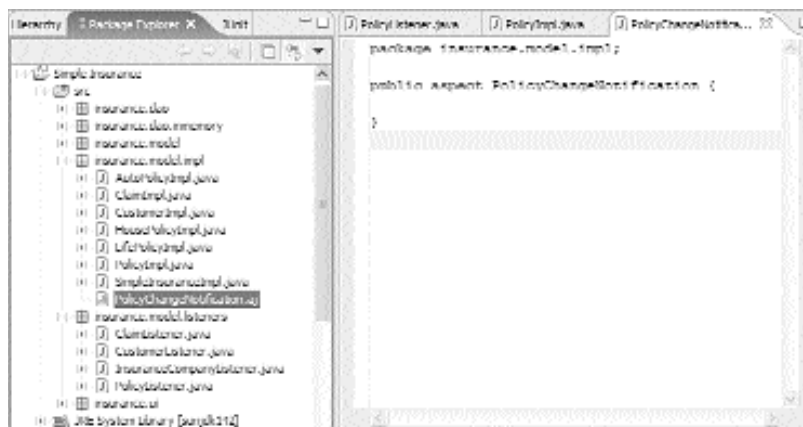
Hierarchy | Package Explorer X | JUnit

PolicyListener.java | PolicyImpl.java | PolicyChangeNotifica...

Simple Insurance
src
insurance.dao
insurance.dao.inmemory
insurance.model
insurance.model.impl
AutoPolicyImpl.java
ClaimImpl.java
CustomerImpl.java
HousePolicyImpl.java
LifePolicyImpl.java
PolicyImpl.java
SimpleInsuranceImpl.java
PolicyChangeNotification.aj
insurance.model.listeners
ClaimListener.java
CustomerListener.java
InsuranceCompanyListener.java
PolicyListener.java
insurance.ui
JRE System Library [j2sdk1.4.2]

package insurance.model.impl;

public aspect PolicyChangeNotification {

}